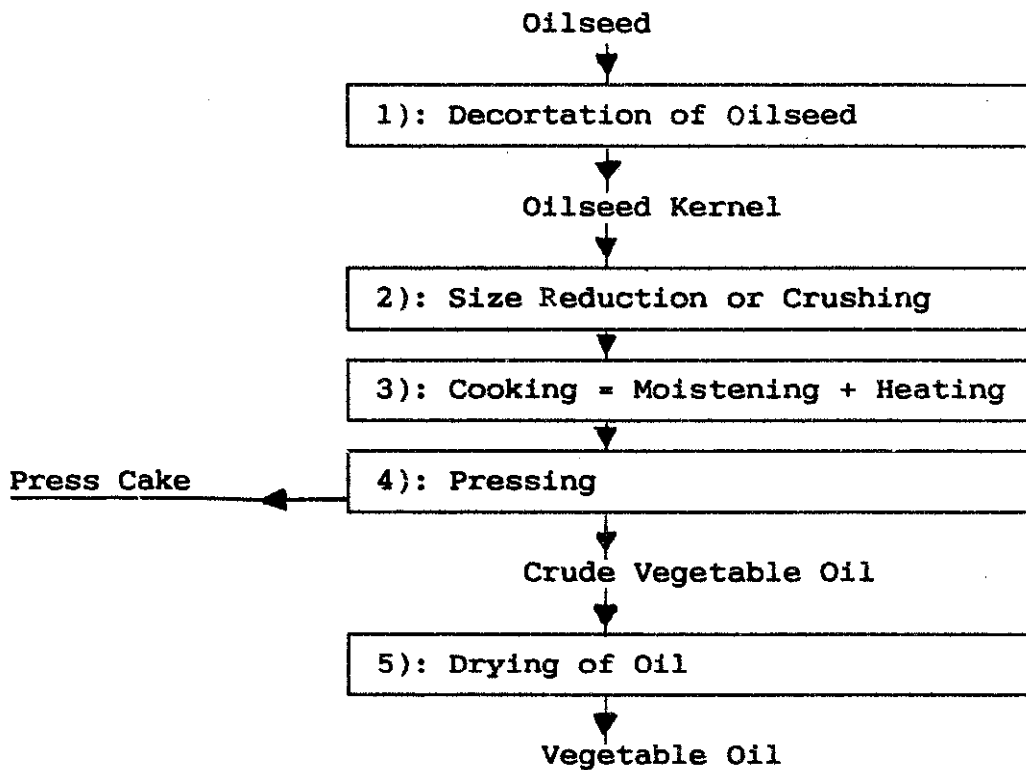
Oilseed

1): Decortation of Oilseed

Oilseed Kernel

2): Size Reduction or Crushing

3): Cooking = Moistening + Heating

Press Cake

4): Pressing

Crude Vegetable Oil

5): Drying of Oil

Vegetable Oil